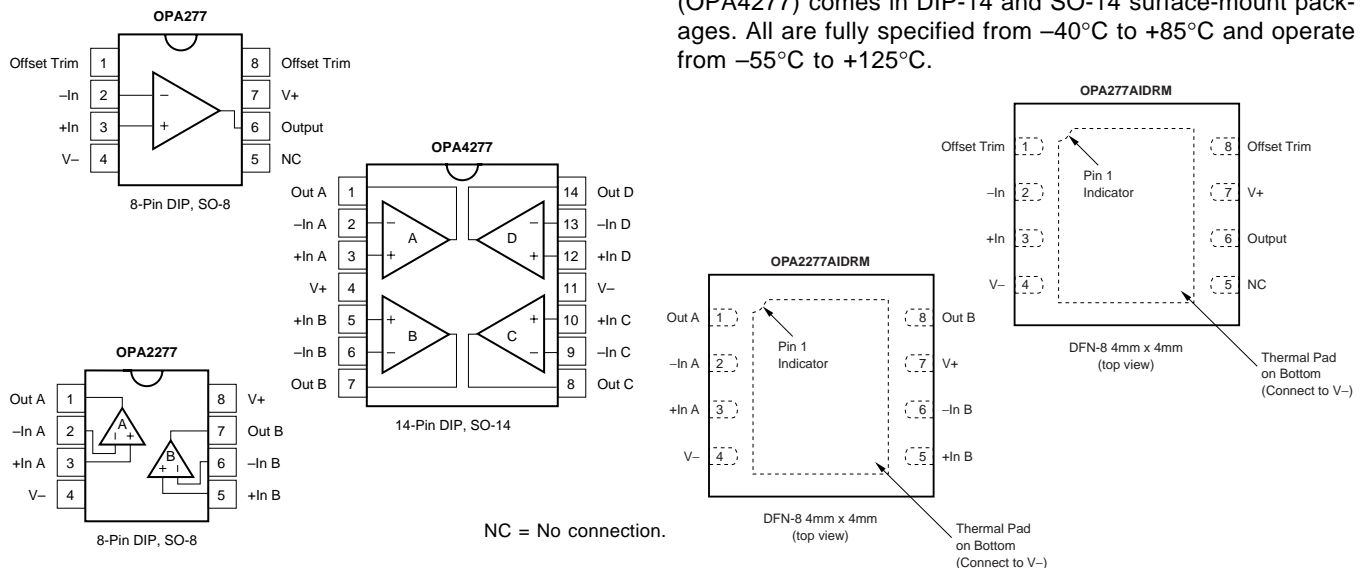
(OPA4277) comes in DIP-14 and SO-14 surface-mount packages. All are fully specified from –40°C to +85°C and operate from –55°C to +125°C.

OPA277

Offset Trim 1
–In 2
+In 3
V– 4
8 Offset Trim
7 V+
6 Output
5 NC
–
+

8-Pin DIP, SO-8

OPA4277

Out A 1
–In A 2
+In A 3
V+ 4
+In B 5
–In B 6
Out B 7
14 Out D
13 –In D
12 +In D
11 V–
10 +In C
9 –In C
8 Out C
A
B
C
D
–
+

14-Pin DIP, SO-14

OPA2277

Out A 1
–In A 2
+In A 3
V– 4
8 V+
7 Out B
6 –In B
5 +In B
A
B
+
–

8-Pin DIP, SO-8

NC = No connection.

OPA277AIDRM

Offset Trim 1
–In 2
+In 3
V– 4
8 Offset Trim
7 V+
6 Output
5 NC
Pin 1 Indicator

DFN-8 4mm x 4mm (top view)

Thermal Pad on Bottom (Connect to V–)

OPA2277AIDRM

Out A 1
–In A 2
+In A 3
V– 4
8 Out B
7 V+
6 –In B
5 +In B
Pin 1 Indicator

DFN-8 4mm x 4mm (top view)

Thermal Pad on Bottom (Connect to V–)